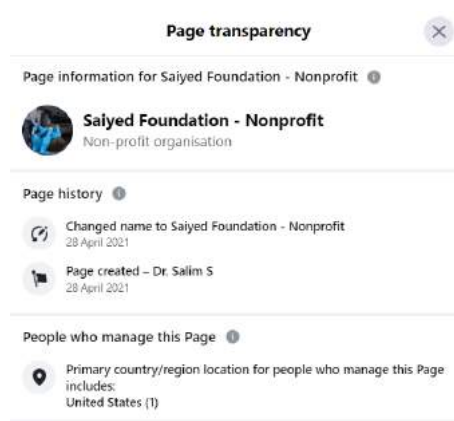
Page transparency

Page information for Saiyed Foundation - Nonprofit

Saiyed Foundation - Nonprofit
Non-profit organisation

Page history

Changed name to Saiyed Foundation - Nonprofit
28 April 2021

Page created – Dr. Salim S
28 April 2021

People who manage this Page

Primary country/region location for people who manage this Page includes:
United States (1)